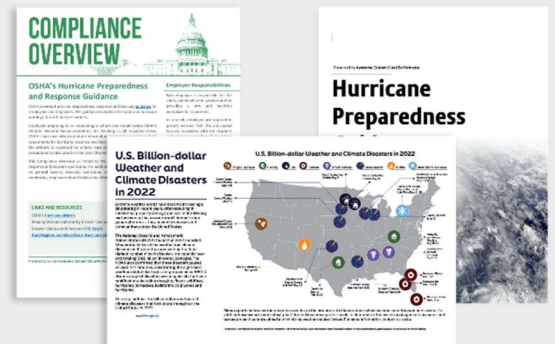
COMPLIANCE OVERVIEW

OSHA's Hurricane Preparedness and Response Guidance

Employer Responsibilities

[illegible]

LINKS AND RESOURCES

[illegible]

Hurricane Preparedness

U.S. Billion-dollar Weather and Climate Disasters in 2022

U.S. Billion-dollar Weather and Climate Disasters in 2022

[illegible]